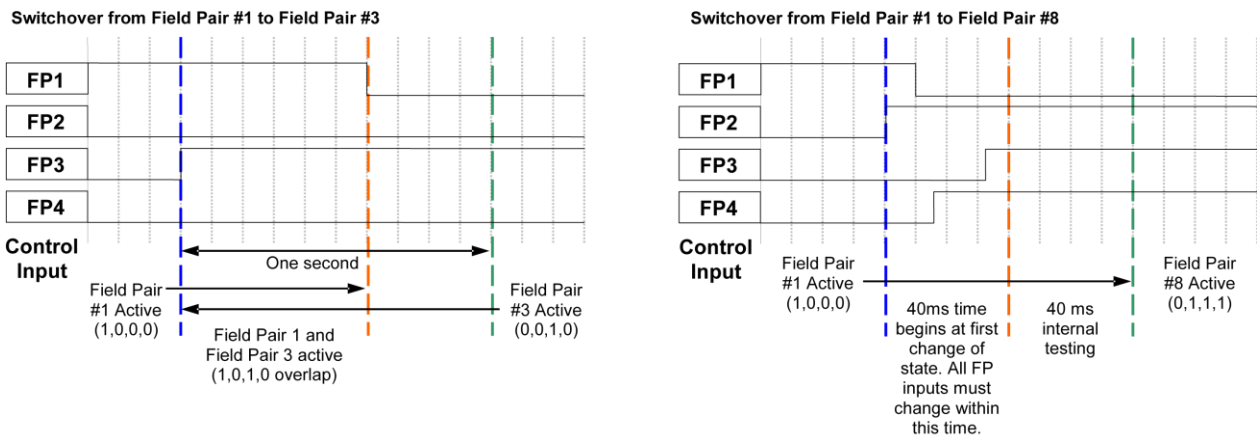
Switchover from Field Pair #1 to Field Pair #3

FP1
FP2
FP3
FP4
Control Input

One second

Field Pair #1 Active (1,0,0,0)

Field Pair #3 Active (0,0,1,0)

Field Pair 1 and Field Pair 3 active (1,0,1,0 overlap)

Switchover from Field Pair #1 to Field Pair #8

FP1
FP2
FP3
FP4
Control Input

Field Pair #1 Active (1,0,0,0)

Field Pair #8 Active (0,1,1,1)

40ms time begins at first change of state. All FP inputs must change within this time.

40 ms internal testing